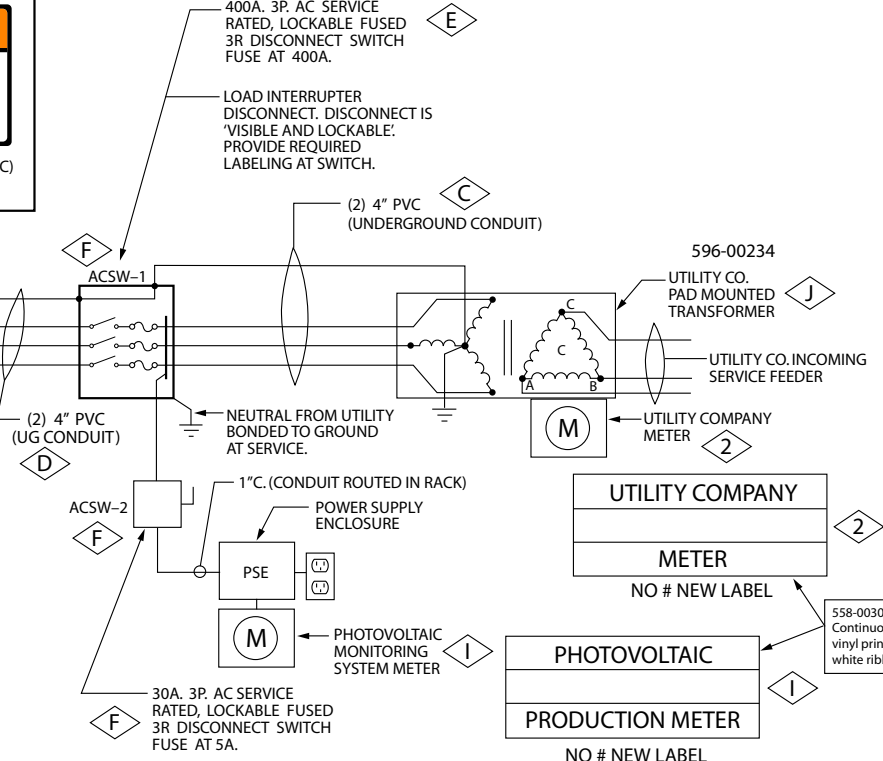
C)

400A. 3P. AC SERVICE RATED, LOCKABLE FUSED 3R DISCONNECT SWITCH FUSE AT 400A.

E

LOAD INTERRUPTER DISCONNECT. DISCONNECT IS 'VISIBLE AND LOCKABLE'. PROVIDE REQUIRED LABELING AT SWITCH.

(2) 4" PVC (UNDERGROUND CONDUIT)

C

F

ACSW–1

596-00234

UTILITY CO. PAD MOUNTED TRANSFORMER

J

C

C

A

B

UTILITY CO. INCOMING SERVICE FEEDER

(2) 4" PVC (UG CONDUIT)

D

NEUTRAL FROM UTILITY BONDED TO GROUND AT SERVICE.

M

UTILITY COMPANY METER

2

1"C. (CONDUIT ROUTED IN RACK)

ACSW–2

F

POWER SUPPLY ENCLOSURE

PSE

UTILITY COMPANY

METER

2

NO # NEW LABEL

558-0030 Continuo vinyl prin white ribl

M

PHOTOVOLTAIC MONITORING SYSTEM METER

I

PHOTOVOLTAIC

I

PRODUCTION METER

NO # NEW LABEL

30A. 3P. AC SERVICE RATED, LOCKABLE FUSED 3R DISCONNECT SWITCH FUSE AT 5A.

F